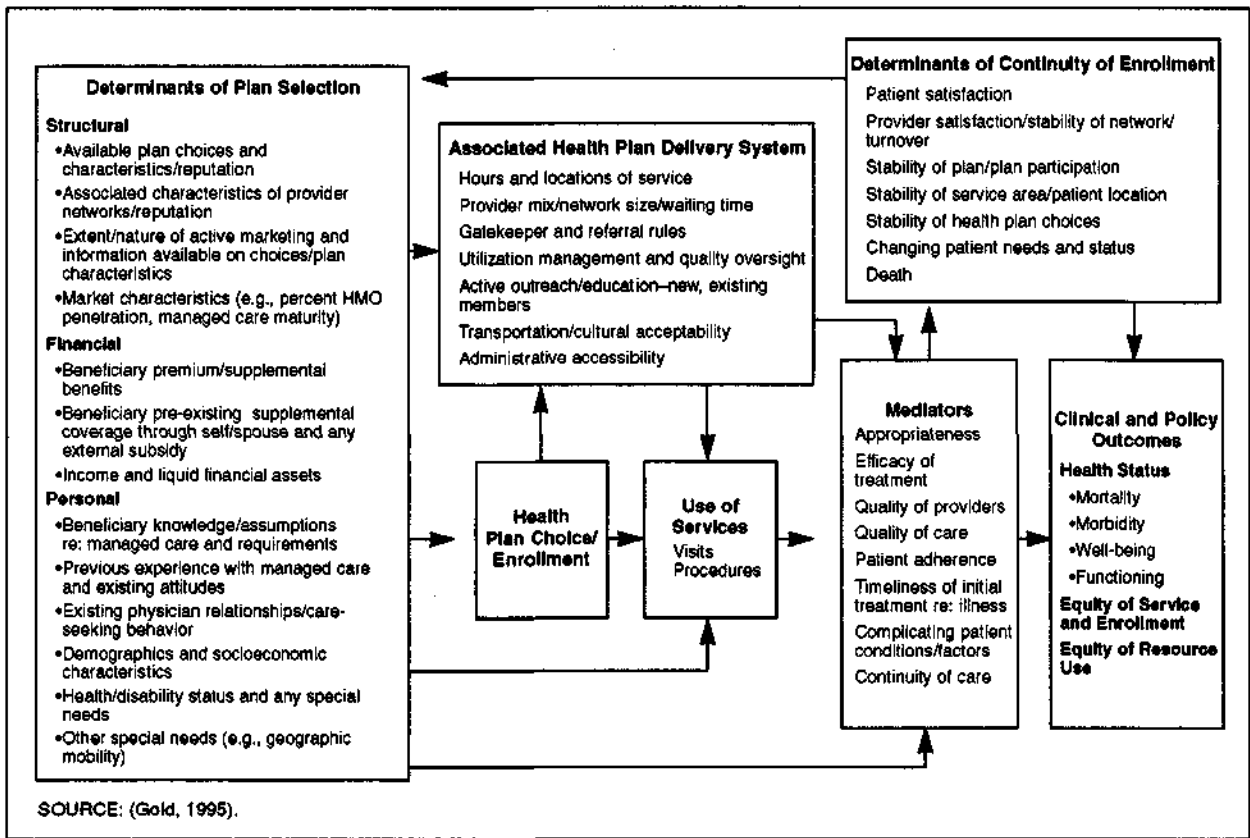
Determinants of Plan Selection

Structural
•Available plan choices and characteristics/reputation
•Associated characteristics of provider networks/reputation
•Extent/nature of active marketing and information available on choices/plan characteristics
•Market characteristics (e.g., percent HMO penetration, managed care maturity)

Financial
•Beneficiary premium/supplemental benefits
•Beneficiary pre-existing supplemental coverage through self/spouse and any external subsidy
•Income and liquid financial assets

Personal
•Beneficiary knowledge/assumptions re: managed care and requirements
•Previous experience with managed care and existing attitudes
•Existing physician relationships/care-seeking behavior
•Demographics and socioeconomic characteristics
•Health/disability status and any special needs
•Other special needs (e.g., geographic mobility)

Associated Health Plan Delivery System
Hours and locations of service
Provider mix/network size/waiting time
Gatekeeper and referral rules
Utilization management and quality oversight
Active outreach/education–new, existing members
Transportation/cultural acceptability
Administrative accessibility

Determinants of Continuity of Enrollment
Patient satisfaction
Provider satisfaction/stability of network/turnover
Stability of plan/plan participation
Stability of service area/patient location
Stability of health plan choices
Changing patient needs and status
Death

Health Plan Choice/ Enrollment

Use of Services
Visits
Procedures

Mediators
Appropriateness
Efficacy of treatment
Quality of providers
Quality of care
Patient adherence
Timeliness of initial treatment re: illness
Complicating patient conditions/factors
Continuity of care

Clinical and Policy Outcomes
Health Status
•Mortality
•Morbidity
•Well-being
•Functioning
Equity of Service and Enrollment
Equity of Resource Use

SOURCE: (Gold, 1995).